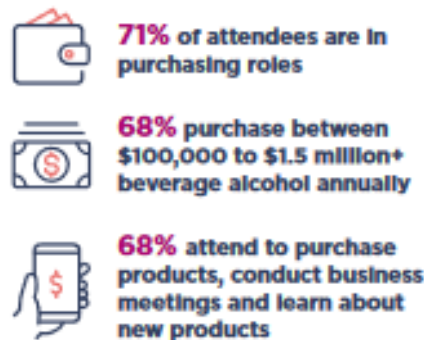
71% of attendees are in purchasing roles

68% purchase between \$100,000 to \$1.5 million+ beverage alcohol annually

68% attend to purchase products, conduct business meetings and learn about new products